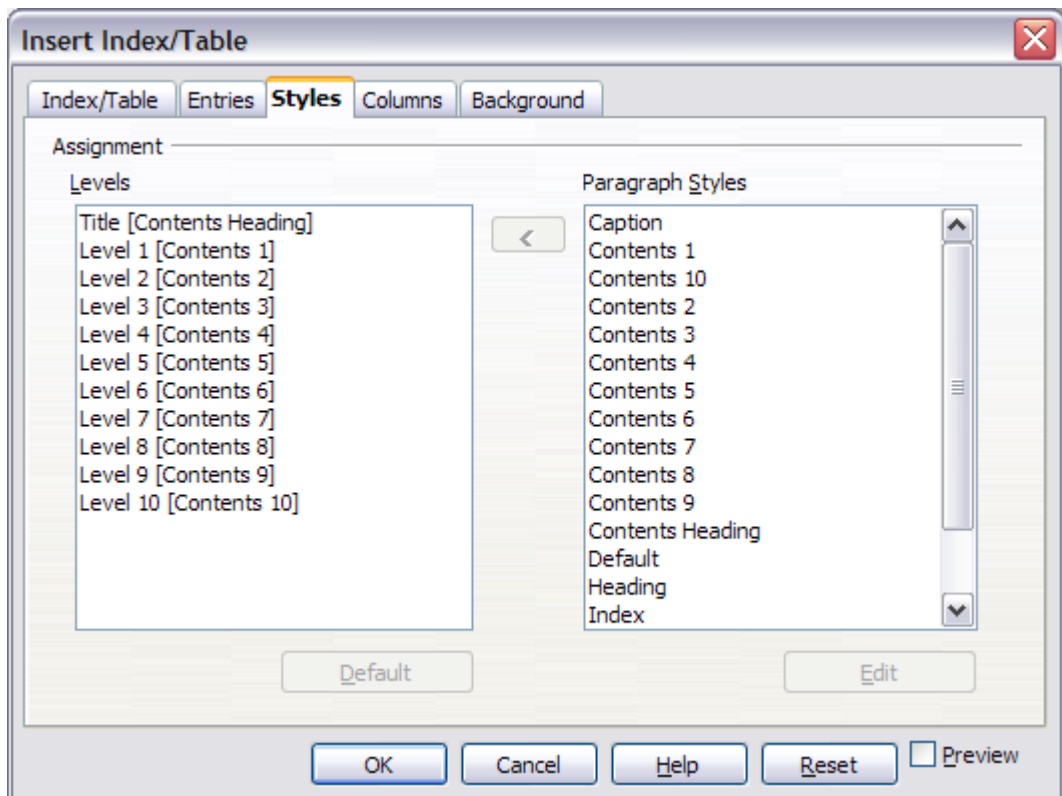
Insert Index/Table

Index/Table | Entries | Styles | Columns | Background

Assignment

Levels

Title [Contents Heading]
Level 1 [Contents 1]
Level 2 [Contents 2]
Level 3 [Contents 3]
Level 4 [Contents 4]
Level 5 [Contents 5]
Level 6 [Contents 6]
Level 7 [Contents 7]
Level 8 [Contents 8]
Level 9 [Contents 9]
Level 10 [Contents 10]

<

Paragraph Styles

Caption
Contents 1
Contents 10
Contents 2
Contents 3
Contents 4
Contents 5
Contents 6
Contents 7
Contents 8
Contents 9
Contents Heading
Default
Heading
Index

Default

Edit

OK | Cancel | Help | Reset | Preview